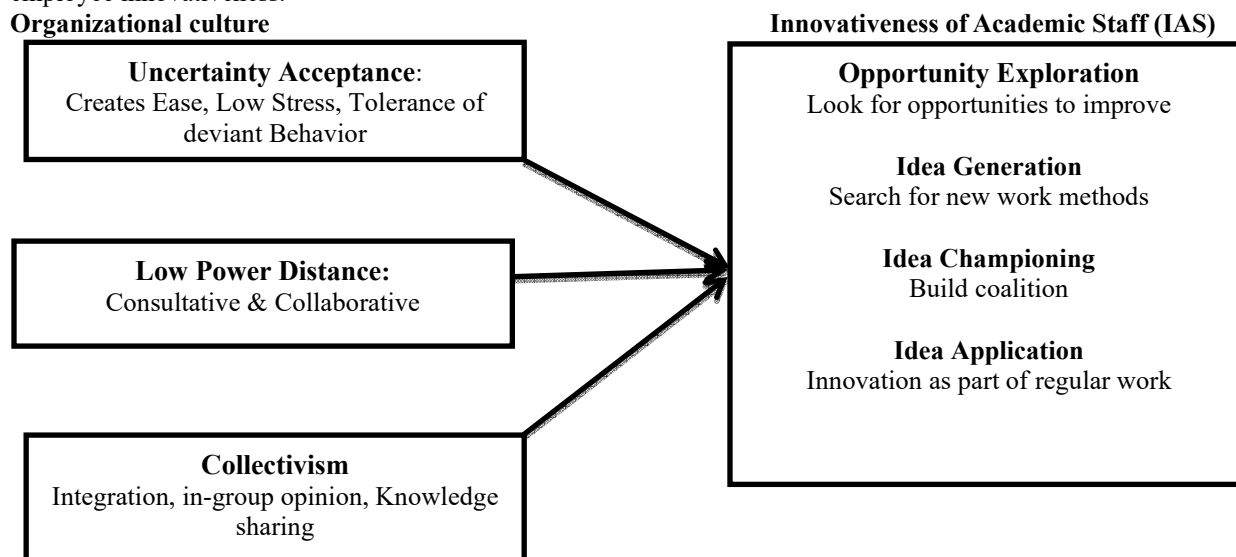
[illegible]

**Organizational culture**

**Innovativeness of Academic Staff (IAS)**

**Uncertainty Acceptance**: Creates Ease, Low Stress, Tolerance of deviant Behavior

**Low Power Distance:** Consultative & Collaborative

**Collectivism** Integration, in-group opinion, Knowledge sharing

**Opportunity Exploration** Look for opportunities to improve

**Idea Generation** Search for new work methods

**Idea Championing** Build coalition

**Idea Application** Innovation as part of regular work